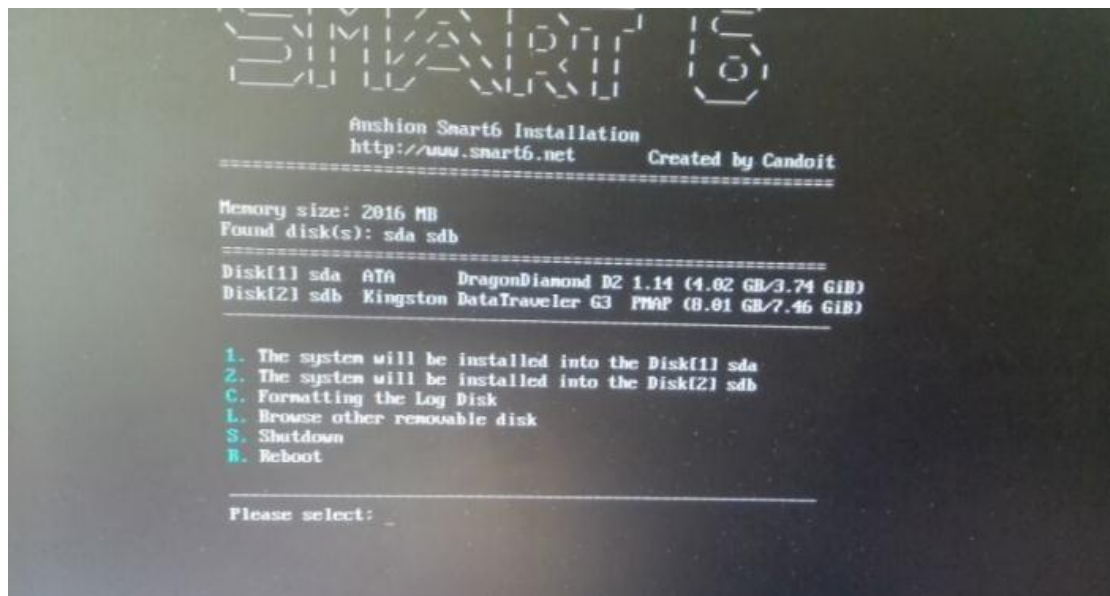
SMART 6

Anshion Smart6 Installation
http://www.smart6.net Created by Candoit

Memory size: 2016 MB
Found disk(s): sda sdb

Disk[1] sda ATA DragonDiamond D2 1.14 (4.02 GB/3.74 GiB)
Disk[2] sdb Kingston DataTraveler G3 PMAP (8.01 GB/7.46 GiB)

1. The system will be installed into the Disk[1] sda
2. The system will be installed into the Disk[2] sdb
C. Formatting the Log Disk
L. Browse other removable disk
S. Shutdown
B. Reboot

Please select: _